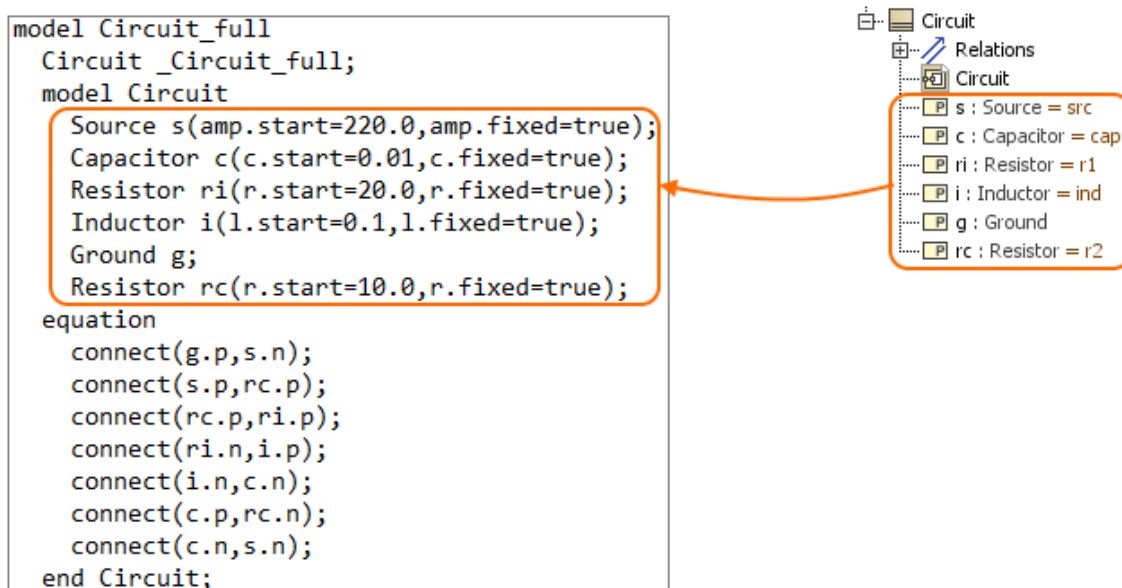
model Circuit_full
Circuit _Circuit_full;
model Circuit
Source s(amp.start=220.0,amp.fixed=true);
Capacitor c(c.start=0.01,c.fixed=true);
Resistor ri(r.start=20.0,r.fixed=true);
Inductor i(l.start=0.1,l.fixed=true);
Ground g;
Resistor rc(r.start=10.0,r.fixed=true);
equation
connect(g.p,s.n);
connect(s.p,rc.p);
connect(rc.p,ri.p);
connect(ri.n,i.p);
connect(i.n,c.n);
connect(c.p,rc.n);
connect(c.n,s.n);
end Circuit;

Circuit
Relations
Circuit
P s : Source = src
P c : Capacitor = cap
P ri : Resistor = r1
P i : Inductor = ind
P g : Ground
P rc : Resistor = r2